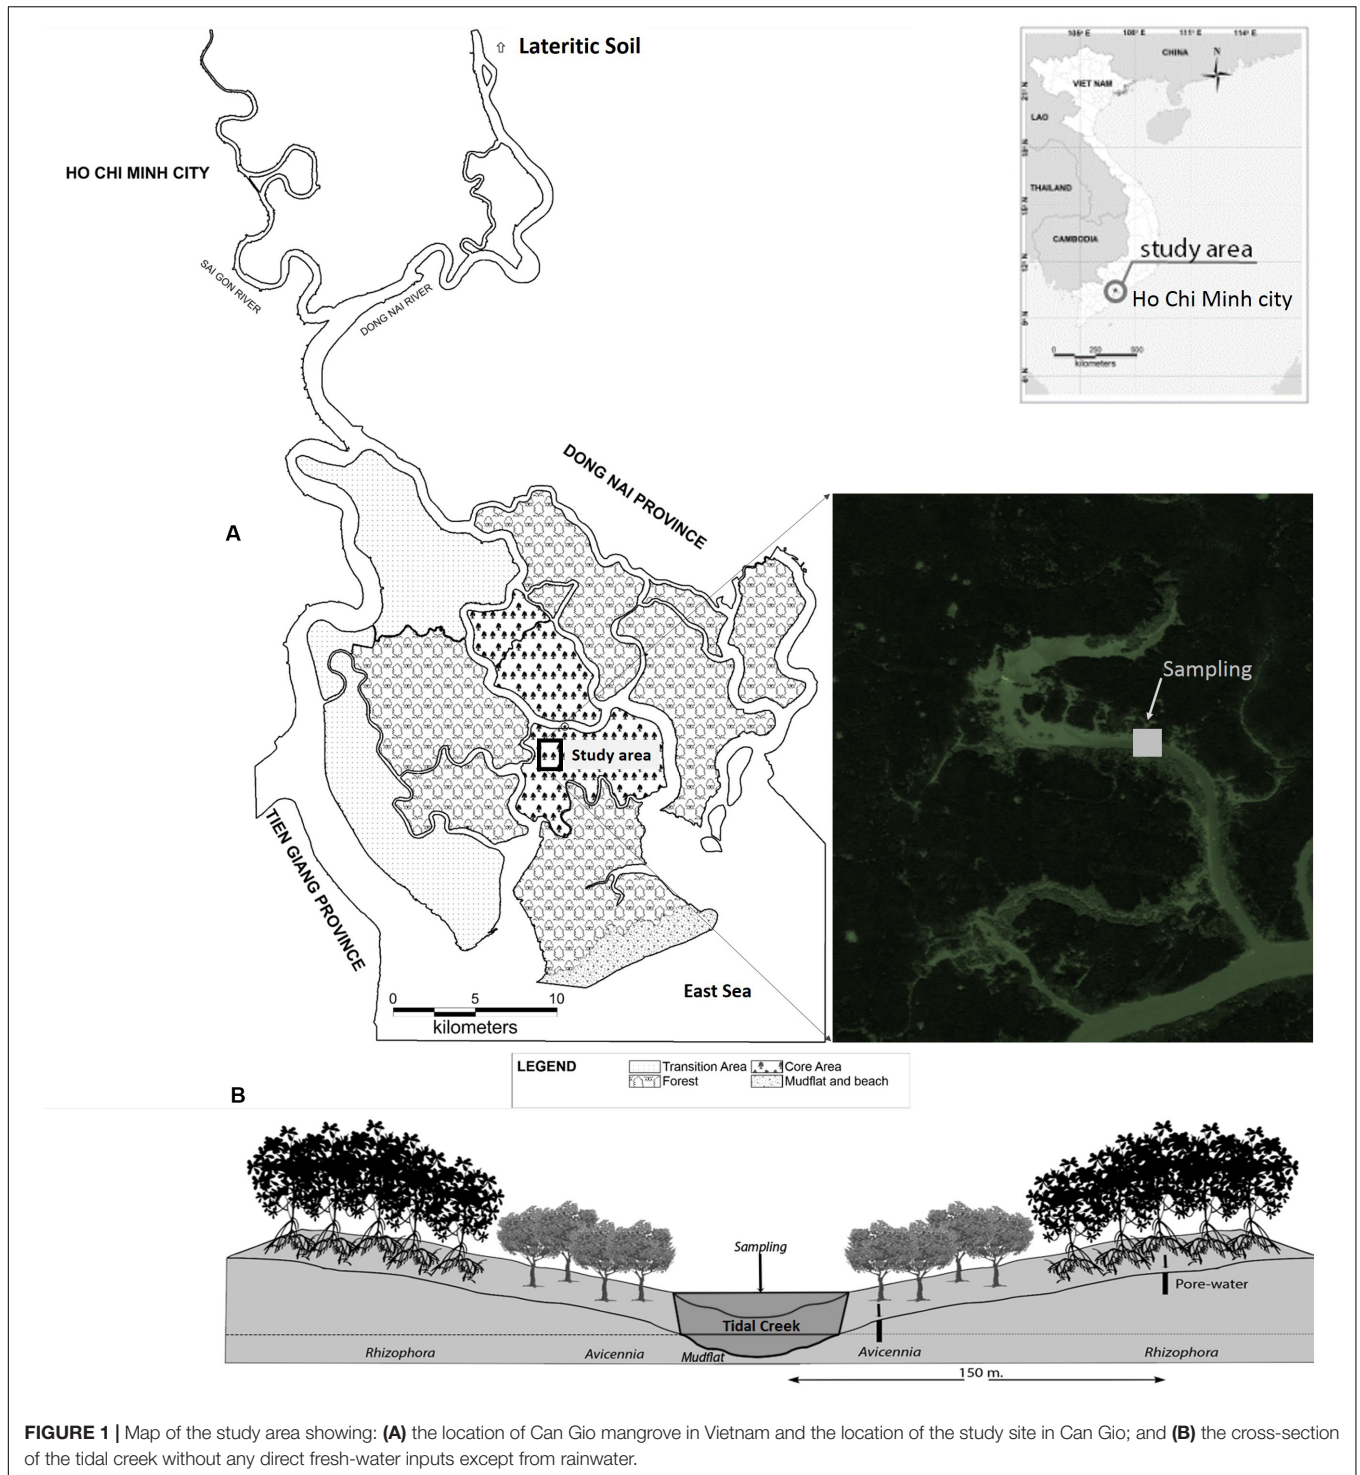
⇧ Lateritic Soil

HO CHI MINH CITY

SAI GON RIVER

DONG NAI RIVER

105° E 108° E 111° E 114° E

CHINA

N

VIET NAM

21° N

LAO

18° N

THAILAND

15° N

CAMBODIA

study area

12° N

Ho Chi Minh city

9° N

0 250 500

kilometers

6° N

DONG NAI PROVINCE

A

Sampling

Study area

TIEN GIANG PROVINCE

0 5 10

kilometers

East Sea

LEGEND Transition Area Core Area Forest Mudflat and beach

B

Sampling

Pore-water

Tidal Creek

Rhizophora Avicennia Mudflat Avicennia Rhizophora

150 m.

**FIGURE 1 |** Map of the study area showing: **(A)** the location of Can Gio mangrove in Vietnam and the location of the study site in Can Gio; and **(B)** the cross-section of the tidal creek without any direct fresh-water inputs except from rainwater.